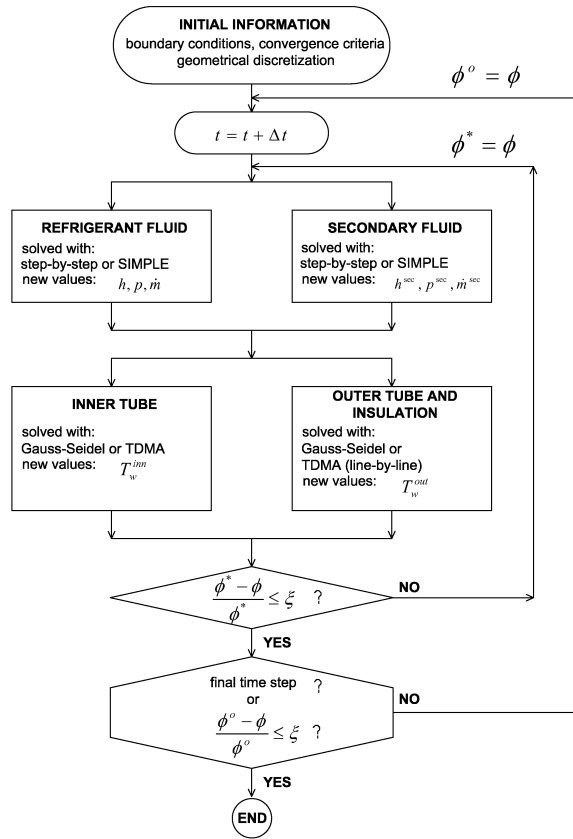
INITIAL INFORMATION
boundary conditions, convergence criteria
geometrical discretization

$\phi^o = \phi$

$t = t + \Delta t$

$\phi^* = \phi$

REFRIGERANT FLUID
solved with:
step-by-step or SIMPLE
new values: $h, p, \dot{m}$

SECONDARY FLUID
solved with:
step-by-step or SIMPLE
new values: $h^{sec}, p^{sec}, \dot{m}^{sec}$

INNER TUBE
solved with:
Gauss-Seidel or TDMA
new values: $T_w^{inn}$

OUTER TUBE AND INSULATION
solved with:
Gauss-Seidel or
TDMA (line-by-line)
new values: $T_w^{out}$

$\frac{\phi^* - \phi}{\phi^*} \leq \xi$ ?

NO

YES

final time step ?
or
$\frac{\phi^o - \phi}{\phi^o} \leq \xi$ ?

NO

YES

END